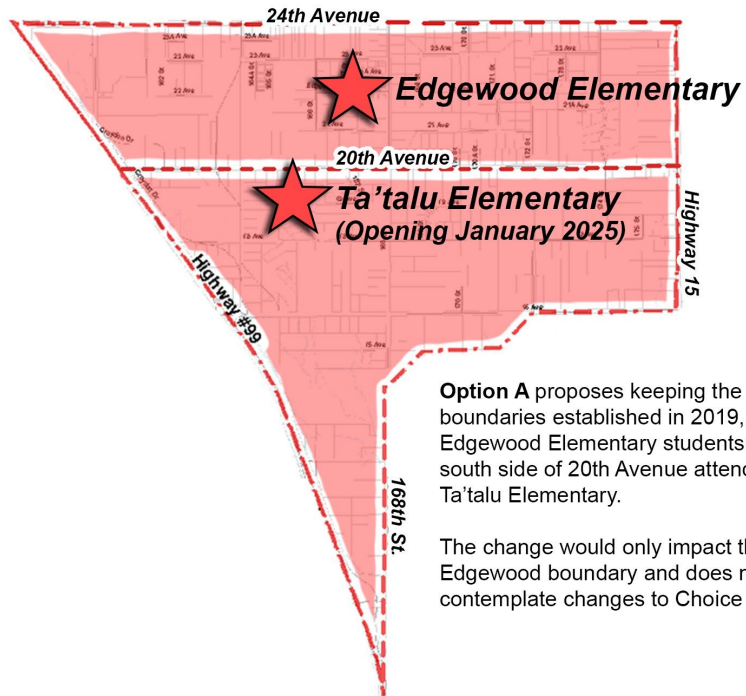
24th Avenue

Edgewood Elementary

20th Avenue

Ta’talu Elementary
(Opening January 2025)

Highway 15

Highway #99

168th St.

**Option A** proposes keeping the boundaries established in 2019, Edgewood Elementary students south side of 20th Avenue atten Ta’talu Elementary.

The change would only impact t Edgewood boundary and does r contemplate changes to Choice